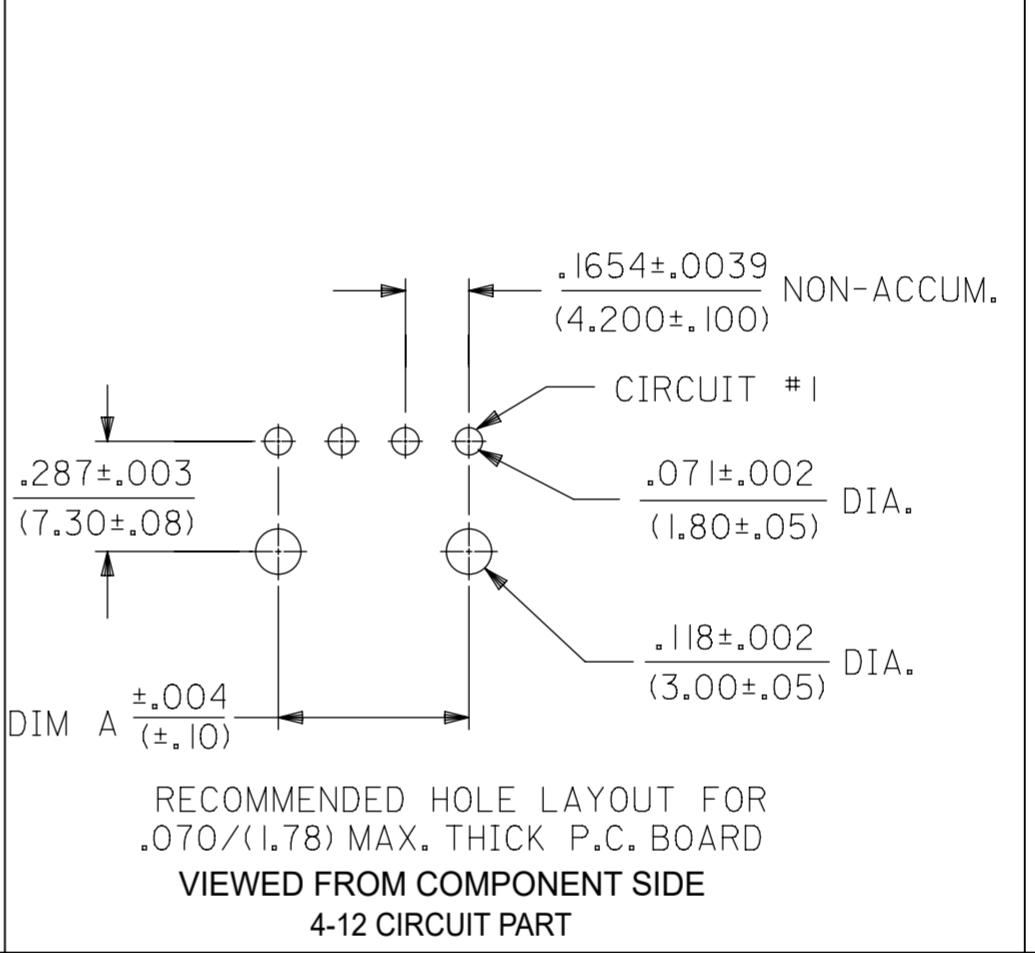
$\frac{.1654\pm.0039}{(4.200\pm.100)}$ NON-ACCUM.

CIRCUIT #1

$\frac{.287\pm.003}{(7.30\pm.08)}$

$\frac{.071\pm.002}{(1.80\pm.05)}$ DIA.

$\frac{.118\pm.002}{(3.00\pm.05)}$ DIA.

DIM A $\frac{\pm.004}{(\pm.10)}$

RECOMMENDED HOLE LAYOUT FOR .070/(1.78) MAX. THICK P.C. BOARD

VIEWED FROM COMPONENT SIDE

4-12 CIRCUIT PART